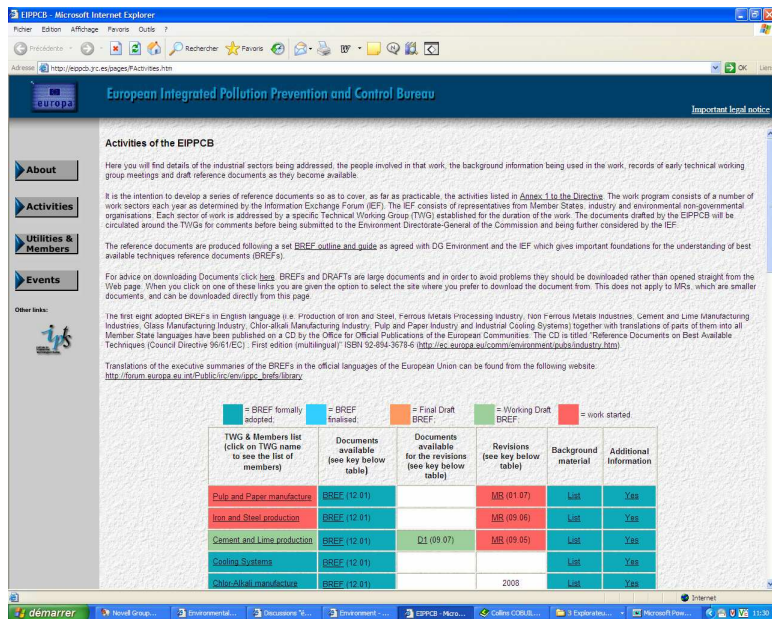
EIPPCB - Microsoft Internet Explorer

Fichier Edition Affichage Favoris Outils ?

Précédente Rechercher Favoris

Adresse http://eippcb.jrc.es/pages/FActivities.htm

OK Liens

europa

European Integrated Pollution Prevention and Control Bureau

Important legal notice

About

Activities

Utilities & Members

Events

Other links:

Activities of the EIPPCB

Here you will find details of the industrial sectors being addressed, the people involved in that work, the background information being used in the work, records of early technical working group meetings and draft reference documents as they become available.

It is the intention to develop a series of reference documents so as to cover, as far as practicable, the activities listed in Annex 1 to the Directive. The work program consists of a number of work sectors each year as determined by the Information Exchange Forum (IEF). The IEF consists of representatives from Member States, industry and environmental non-governmental organisations. Each sector of work is addressed by a specific Technical Working Group (TWG) established for the duration of the work. The documents drafted by the EIPPCB will be circulated around the TWGs for comments before being submitted to the Environment Directorate-General of the Commission and being further considered by the IEF.

The reference documents are produced following a set BREF outline and guide as agreed with DG Environment and the IEF which gives important foundations for the understanding of best available techniques reference documents (BREFs).

For advice on downloading Documents click here. BREFs and DRAFTs are large documents and in order to avoid problems they should be downloaded rather than opened straight from the Web page. When you click on one of these links you are given the option to select the site where you prefer to download the document from. This does not apply to MRs, which are smaller documents, and can be downloaded directly from this page.

The first eight adopted BREFs in English language (i.e. Production of Iron and Steel, Ferrous Metals Processing Industry, Non Ferrous Metals Industries, Cement and Lime Manufacturing Industries, Glass Manufacturing Industry, Chlor-alkali Manufacturing Industry, Pulp and Paper Industry and Industrial Cooling Systems) together with translations of parts of them into all Member State languages have been published on a CD by the Office for Official Publications of the European Communities. The CD is titled "Reference Documents on Best Available Techniques (Council Directive 96/61/EC) : First edition (multilingual)" ISBN 92-894-3678-6 (http://ec.europa.eu/comm/environment/pubs/industry.htm).

Translations of the executive summaries of the BREFs in the official languages of the European Union can be found from the following website: http://forum.europa.eu.int/Public/irc/env/ippc_brefs/library

= BREF formally adopted; = BREF finalised; = Final Draft BREF; = Working Draft BREF; = work started.

| TWG & Members list (click on TWG name to see the list of members) | Documents available (see key below table) | Documents available for the revisions (see key below table) | Revisions (see key below table) | Background material | Additional Information |
|---|---|---|---|---|---|
| Pulp and Paper manufacture | BREF (12.01) | | MR (01.07) | List | Yes |
| Iron and Steel production | BREF (12.01) | | MR (09.06) | List | Yes |
| Cement and Lime production | BREF (12.01) | D1 (09.07) | MR (09.05) | List | Yes |
| Cooling Systems | BREF (12.01) | | | List | Yes |
| Chlor-Alkali manufacture | BREF (12.01) | | 2008 | List | Yes |

Internet

démarrer Novell Group... Environmental... Discussions "é... Environment -... EIPPCB - Micro... Collins COBUIL... 3 Explorateu... Microsoft Pow... 11:30